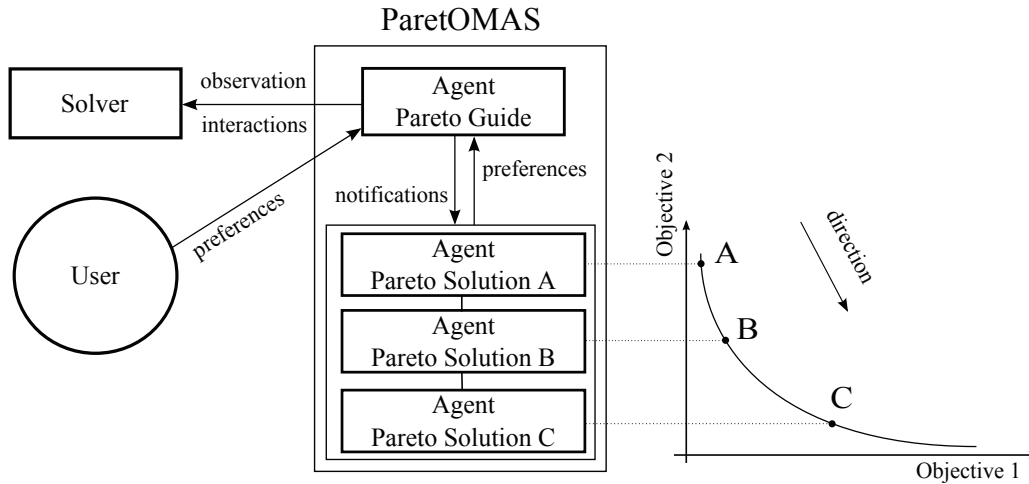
ParetOMAS

Solver

observation

interactions

Agent
Pareto Guide

preferences

notifications

preferences

User

Agent
Pareto Solution A

Agent
Pareto Solution B

Agent
Pareto Solution C

Objective 2

direction

A

B

C

Objective 1